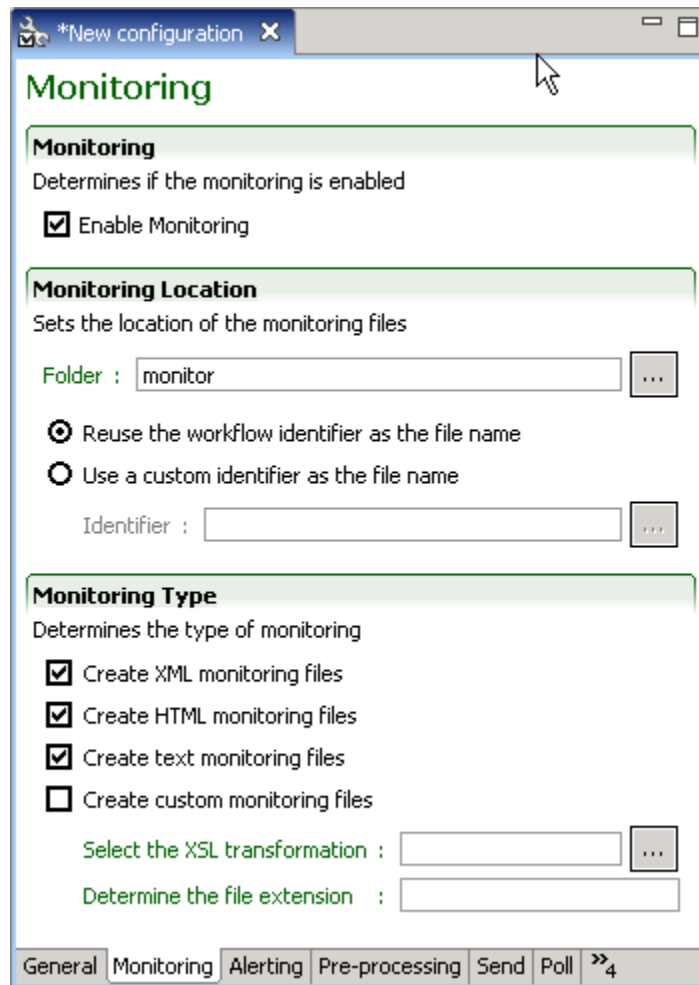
*New configuration ✕

Monitoring

Monitoring

Determines if the monitoring is enabled

☑ Enable Monitoring

Monitoring Location

Sets the location of the monitoring files

Folder : monitor ...

⦿ Reuse the workflow identifier as the file name

○ Use a custom identifier as the file name

Identifier : ...

Monitoring Type

Determines the type of monitoring

☑ Create XML monitoring files

☑ Create HTML monitoring files

☑ Create text monitoring files

☐ Create custom monitoring files

Select the XSL transformation : ...

Determine the file extension :

General | Monitoring | Alerting | Pre-processing | Send | Poll | »4